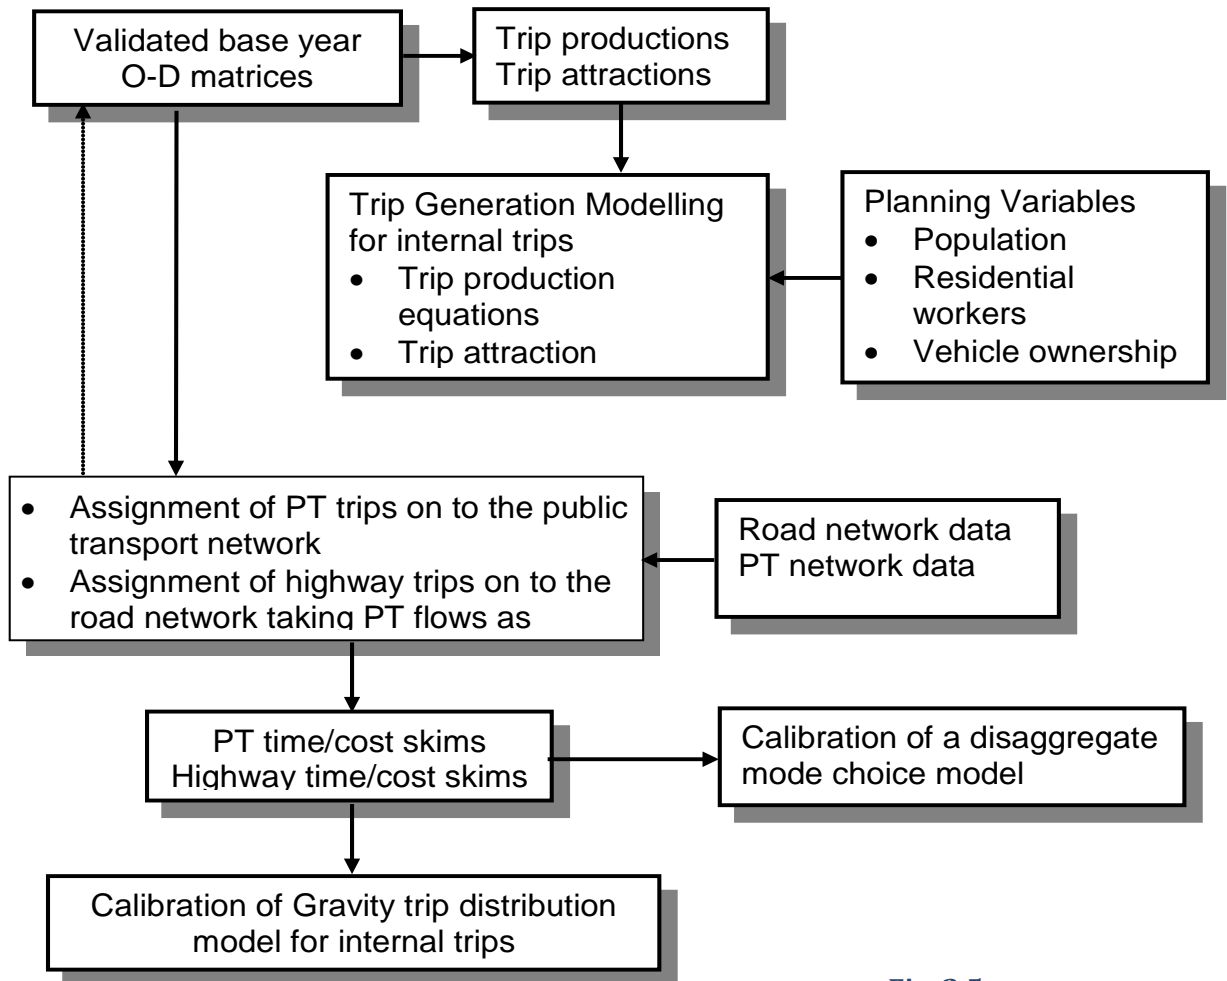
Validated base year O-D matrices

Trip productions
Trip attractions

Trip Generation Modelling for internal trips
- Trip production equations
- Trip attraction

Planning Variables
- Population
- Residential workers
- Vehicle ownership

- Assignment of PT trips on to the public transport network
- Assignment of highway trips on to the road network taking PT flows as

Road network data
PT network data

PT time/cost skims
Highway time/cost skims

Calibration of a disaggregate mode choice model

Calibration of Gravity trip distribution model for internal trips

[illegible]